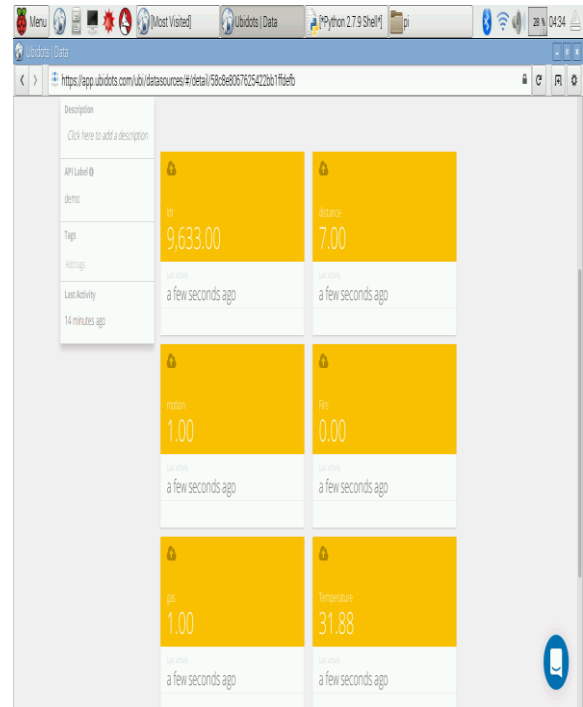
Menu [Most Visited] Ubidots | Data [*Python 2.7.9 Shell*] pi 28 % 04:34

Ubidots | Data

https://app.ubidots.com/ubi/datasources/#/detail/58c9e8067625422bb1ffdefb

Description

Click here to add a description

API Label

demo

Tags

Add tags

Last Activity

14 minutes ago

ldr

9,633.00

Last activity

a few seconds ago

distance

7.00

Last activity

a few seconds ago

motion

1.00

Last activity

a few seconds ago

Fire

0.00

Last activity

a few seconds ago

gas

1.00

Last activity

a few seconds ago

Temperature

31.88

Last activity

a few seconds ago